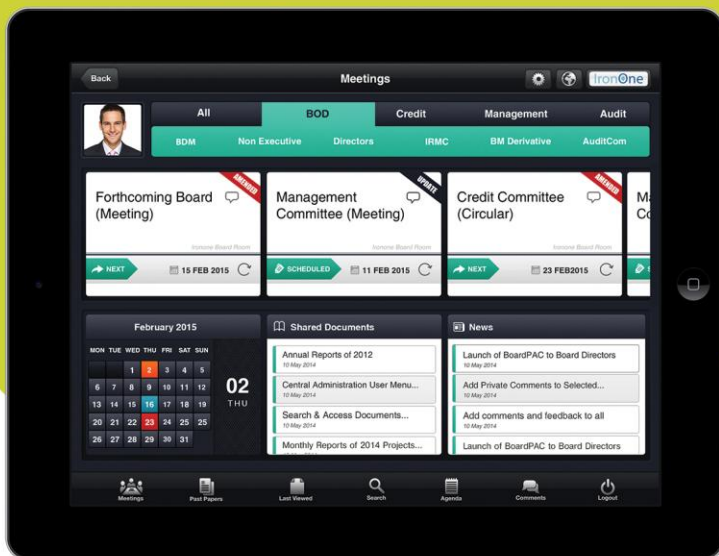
Back

Meetings

IronOne

All
BOD
Credit
Management
Audit

BDM
Non Executive
Directors
IRMC
BM Derivative
AuditCom

AMENDED
Forthcoming Board (Meeting)
Ironone Board Room
NEXT
15 FEB 2015

UPDATE
Management Committee (Meeting)
Ironone Board Room
SCHEDULED
11 FEB 2015

AMENDED
Credit Committee (Circular)
Ironone Board Room
NEXT
23 FEB2015

M
Co

February 2015

| MON | TUE | WED | THU | FRI | SAT | SUN |
|---|---|---|---|---|---|---|
| | | | 1 | 2 | 3 | 4 | 5 |
| 6 | 7 | 8 | 9 | 10 | 11 | 12 |
| 13 | 14 | 15 | 16 | 17 | 18 | 19 |
| 20 | 21 | 22 | 23 | 24 | 25 | 25 |
| 26 | 27 | 28 | 29 | 30 | 31 | |

02
THU

Shared Documents
Annual Reports of 2012
10 May 2014
Central Administration User Menu...
10 May 2014
Search & Access Documents...
10 May 2014
Monthly Reports of 2014 Projects...

News
Launch of BoardPAC to Board Directors
10 May 2014
Add Private Comments to Selected...
10 May 2014
Add comments and feedback to all
10 May 2014
Launch of BoardPAC to Board Directors

Meetings
Past Papers
Last Viewed
Search
Agenda
Comments
Logout